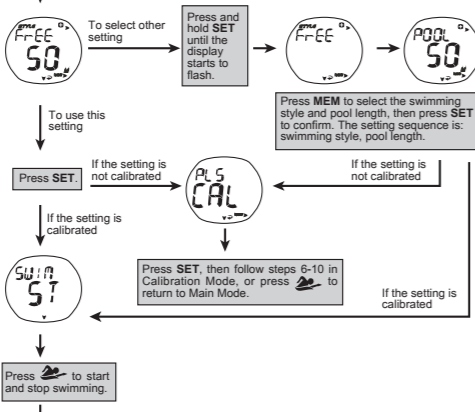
STYLE FrEE 50

To select other setting

Press and hold SET until the display starts to flash.

FrEE

POOL 50

Press MEM to select the swimming style and pool length, then press SET to confirm. The setting sequence is: swimming style, pool length.

To use this setting

Press SET.

If the setting is not calibrated

PLS CAL

If the setting is not calibrated

If the setting is calibrated

SWIM ST

Press SET, then follow steps 6-10 in Calibration Mode, or press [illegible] to return to Main Mode.

If the setting is calibrated

Press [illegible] to start and stop swimming.